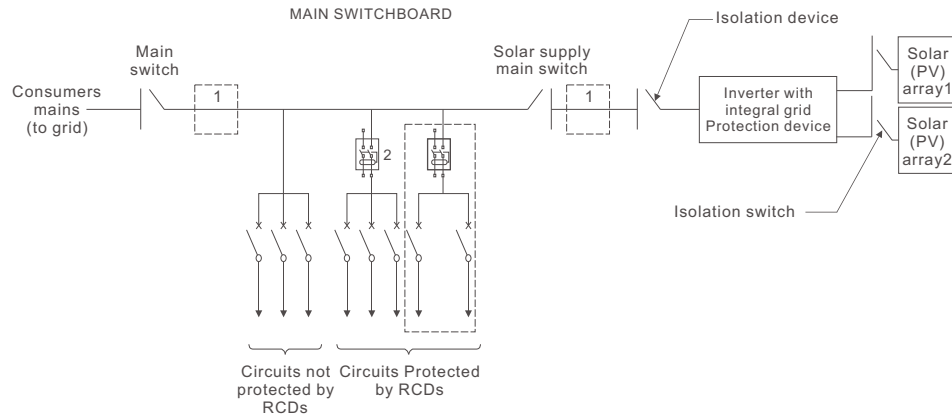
MAIN SWITCHBOARD

Isolation device

Main switch

Consumers mains (to grid)

1

Solar supply main switch

1

Inverter with integral grid Protection device

Solar (PV) array1

Solar (PV) array2

2

Isolation switch

Circuits not protected by RCDs

Circuits Protected by RCDs